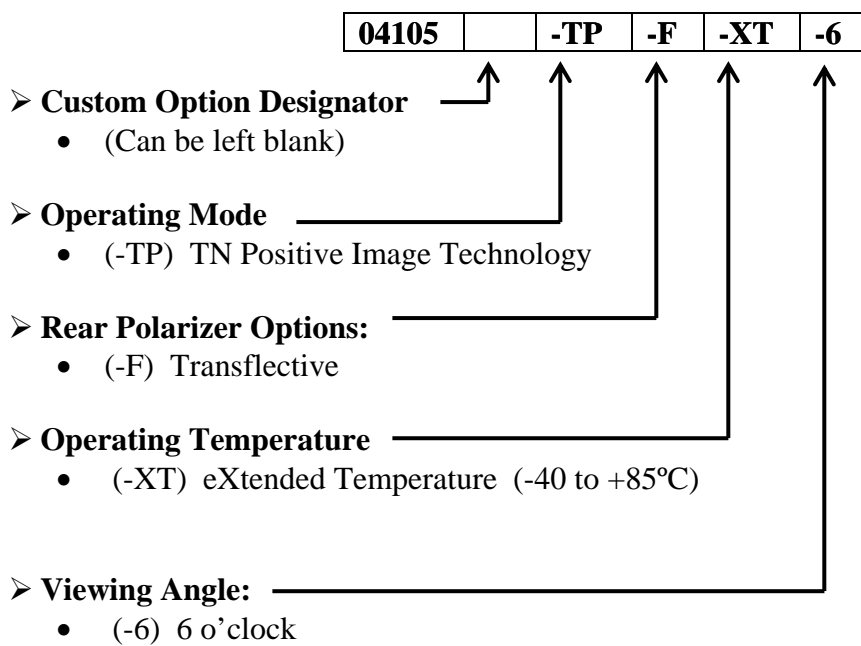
| 04105 | | -TP | -F | -XT | -6 |
|---|---|---|---|---|---|

➢ **Custom Option Designator**
- (Can be left blank)

➢ **Operating Mode**
- (-TP) TN Positive Image Technology

➢ **Rear Polarizer Options:**
- (-F) Transflective

➢ **Operating Temperature**
- (-XT) eXtended Temperature (-40 to +85ºC)

➢ **Viewing Angle:**
- (-6) 6 o'clock